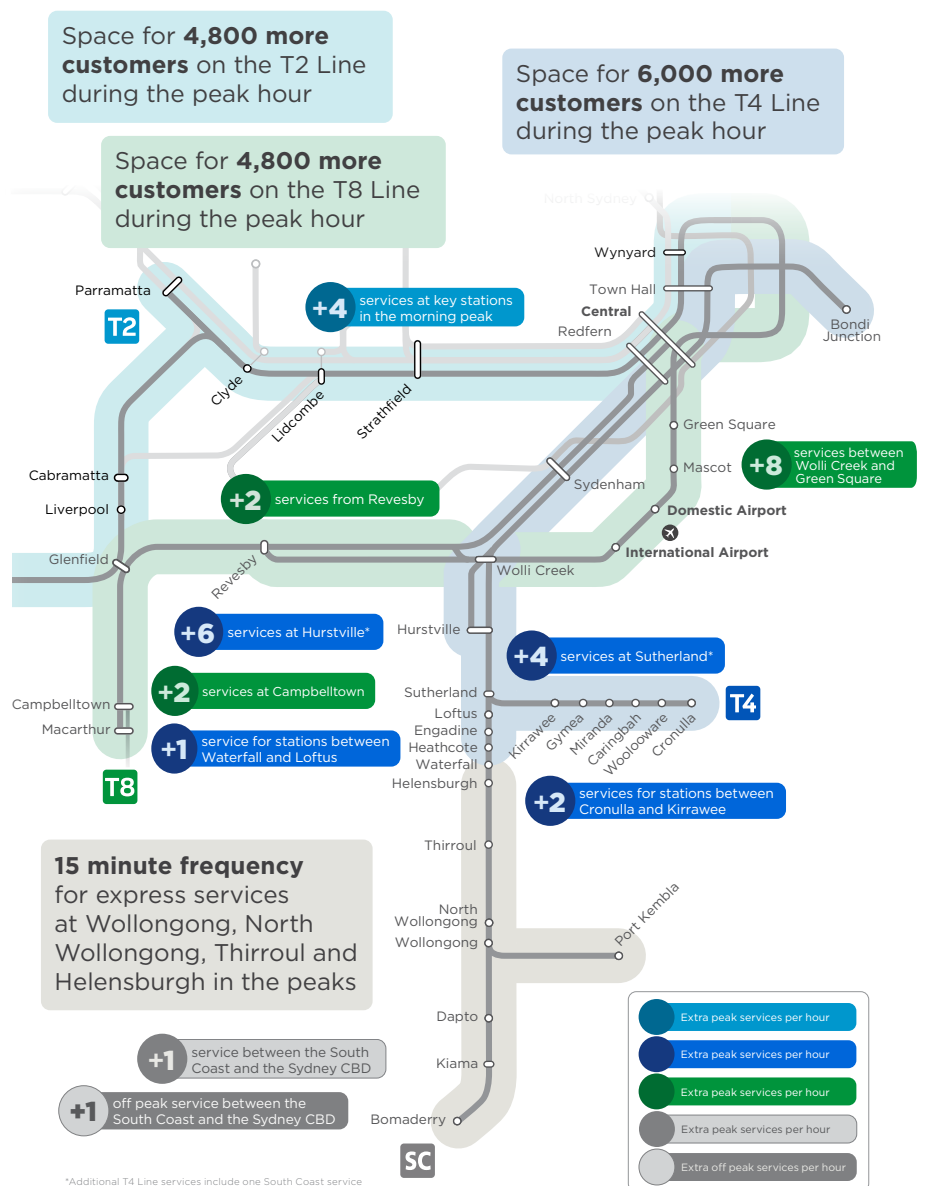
Space for **4,800 more customers** on the T2 Line during the peak hour

Space for **6,000 more customers** on the T4 Line during the peak hour

Space for **4,800 more customers** on the T8 Line during the peak hour

North Sydney

Wynyard

Town Hall

Central

Redfern

Bondi Junction

Parramatta

T2

+4 services at key stations in the morning peak

Clyde

Lidcombe

Strathfield

Green Square

Mascot

+8 services between Wolli Creek and Green Square

Cabramatta

Liverpool

+2 services from Revesby

Sydenham

Domestic Airport

International Airport

Glenfield

Revesby

Wolli Creek

+6 services at Hurstville*

Hurstville

+4 services at Sutherland*

+2 services at Campbelltown

Sutherland

T4

Campbelltown

Macarthur

Loftus

Engadine

Heathcote

Waterfall

Helensburgh

Kirrawee

Gymea

Miranda

Caringbah

Woolooware

Cronulla

+1 service for stations between Waterfall and Loftus

T8

+2 services for stations between Cronulla and Kirrawee

**15 minute frequency** for express services at Wollongong, North Wollongong, Thirroul and Helensburgh in the peaks

Thirroul

North Wollongong

Wollongong

Port Kembla

Dapto

Kiama

Bomaderry

SC

+1 service between the South Coast and the Sydney CBD

+1 off peak service between the South Coast and the Sydney CBD

Extra peak services per hour

Extra peak services per hour

Extra peak services per hour

Extra peak services per hour

Extra off peak services per hour

*Additional T4 Line services include one South Coast service